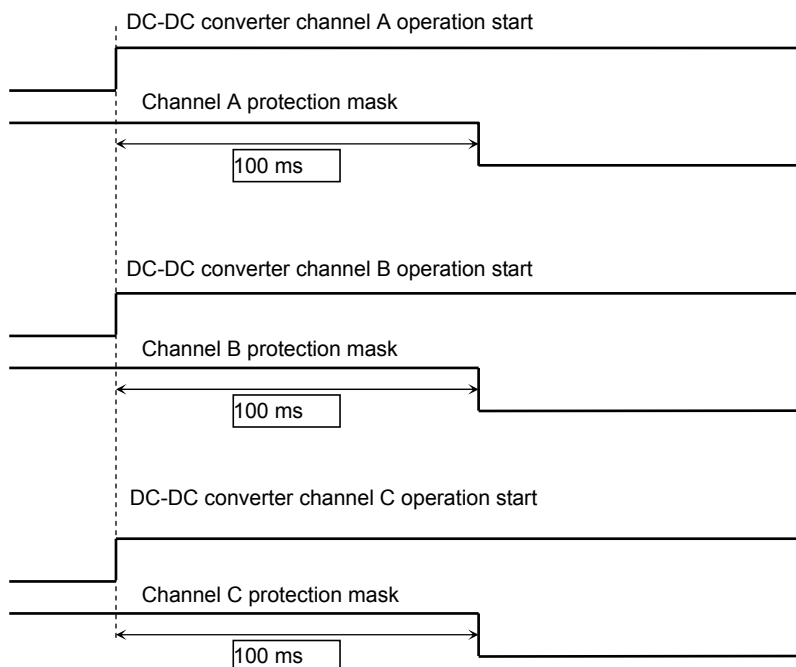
DC-DC converter channel A operation start

Channel A protection mask

100 ms

DC-DC converter channel B operation start

Channel B protection mask

100 ms

DC-DC converter channel C operation start

Channel C protection mask

100 ms